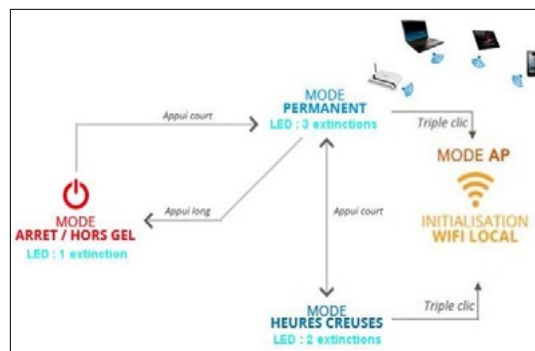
MODE
PERMANENT
LED : 3 extinctions

Appui court

Triple clic

MODE AP

INITIALISATION
WIFI LOCAL

MODE
ARRET / HORS GEL
LED : 1 extinction

Appui long

Appui court

MODE
HEURES CREUSES
LED : 2 extinctions

Triple clic